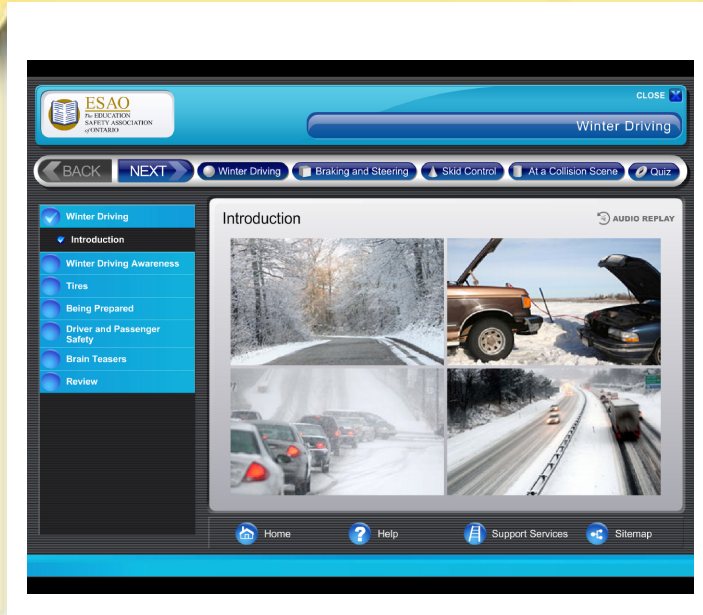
ESAO
The EDUCATION SAFETY ASSOCIATION of ONTARIO

CLOSE

Winter Driving

BACK
NEXT
Winter Driving
Braking and Steering
Skid Control
At a Collision Scene
Quiz

Winter Driving
Introduction
Winter Driving Awareness
Tires
Being Prepared
Driver and Passenger Safety
Brain Teasers
Review

Introduction

AUDIO REPLAY

Home
Help
Support Services
Sitemap